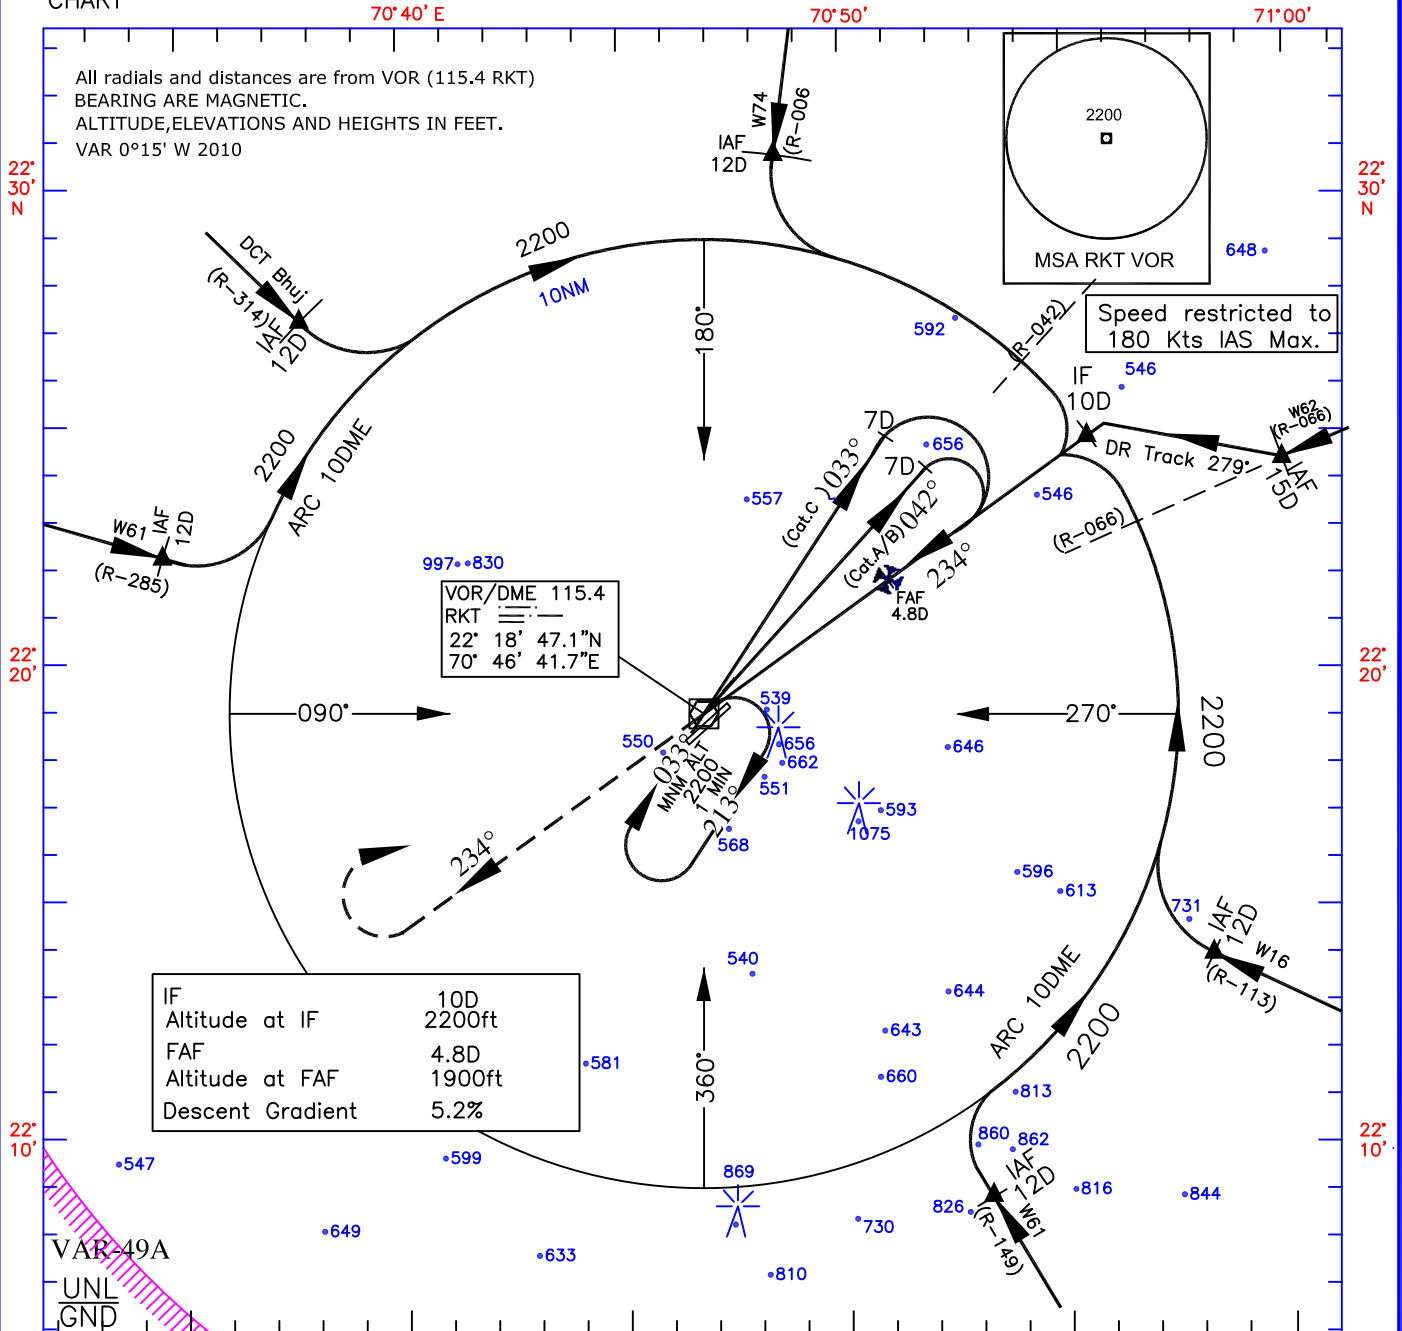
CHART

70°40' E
70°50'
71°00'

All radials and distances are from VOR (115.4 RKT)
BEARING ARE MAGNETIC.
ALTITUDE,ELEVATIONS AND HEIGHTS IN FEET.
VAR 0°15' W 2010

22° 30' N
22° 30' N

2200
MSA RKT VOR

W74
(R-006)
IAF
12D

648

Speed restricted to 180 Kts IAS Max.

DCT Bhuj
(R-314)
IAF
12D

2200
10NM
180°
592
(R-042)
IF
10D
546
W62
(R-066)
IAF
15D
DR Track 279°
(R-066)
546

7D
656
7D
(Cat.C) 033°
(Cat.A/B) 042°
234°
FAF
4.8D
557

2200
ARC 10DME
W61
IAF
12D
(R-285)

997 830

VOR/DME 115.4
RKT
22° 18' 47.1"N
70° 46' 41.7"E

22° 20'
22° 20'

090°
270°
2200
539
656
662
551
550
033°
MNM ALT
2200
1 MIN
213°
568
646
593
1075
234°

596
613
731
IAF
12D
W16
(R-113)

540
644
ARC 10DME
2200

| IF | 10D |
|---|---|
| Altitude at IF | 2200ft |
| FAF | 4.8D |
| Altitude at FAF | 1900ft |
| Descent Gradient | 5.2% |

581
360°
643
660
813

22° 10'
22° 10'

547
599
869
860
862
IAF
12D
816
844
826
(R-149)
W61
649
633
730
810

VAR-49A
UNL
GND